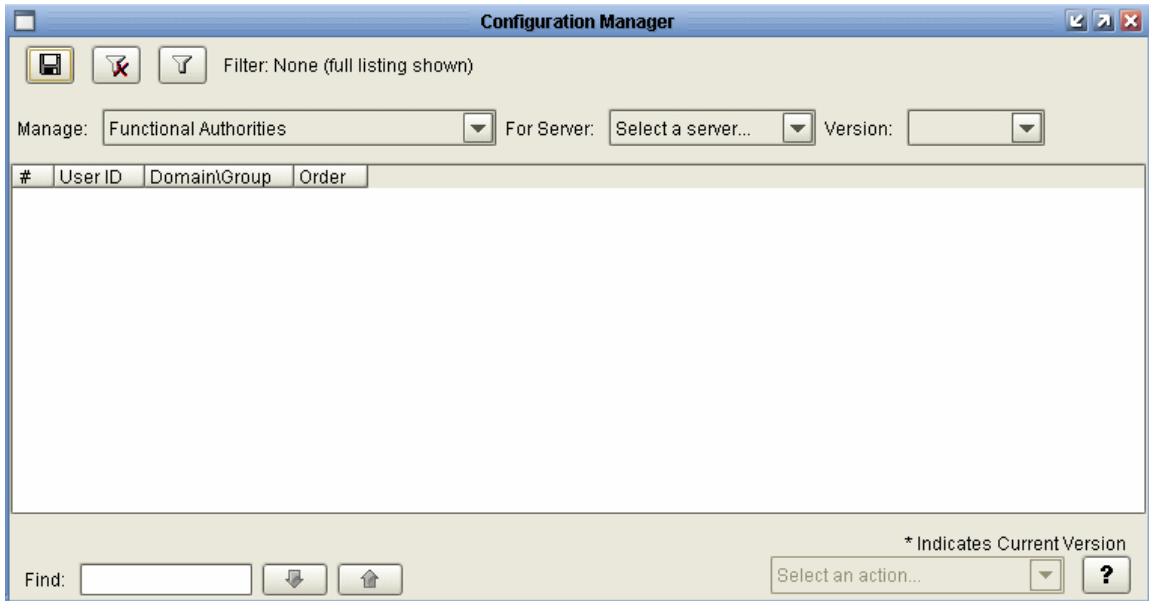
Configuration Manager

Filter: None (full listing shown)

Manage: Functional Authorities For Server: Select a server... Version:

| # | User ID | Domain\Group | Order |
|---|---|---|---|

* Indicates Current Version

Find: Select an action... ?